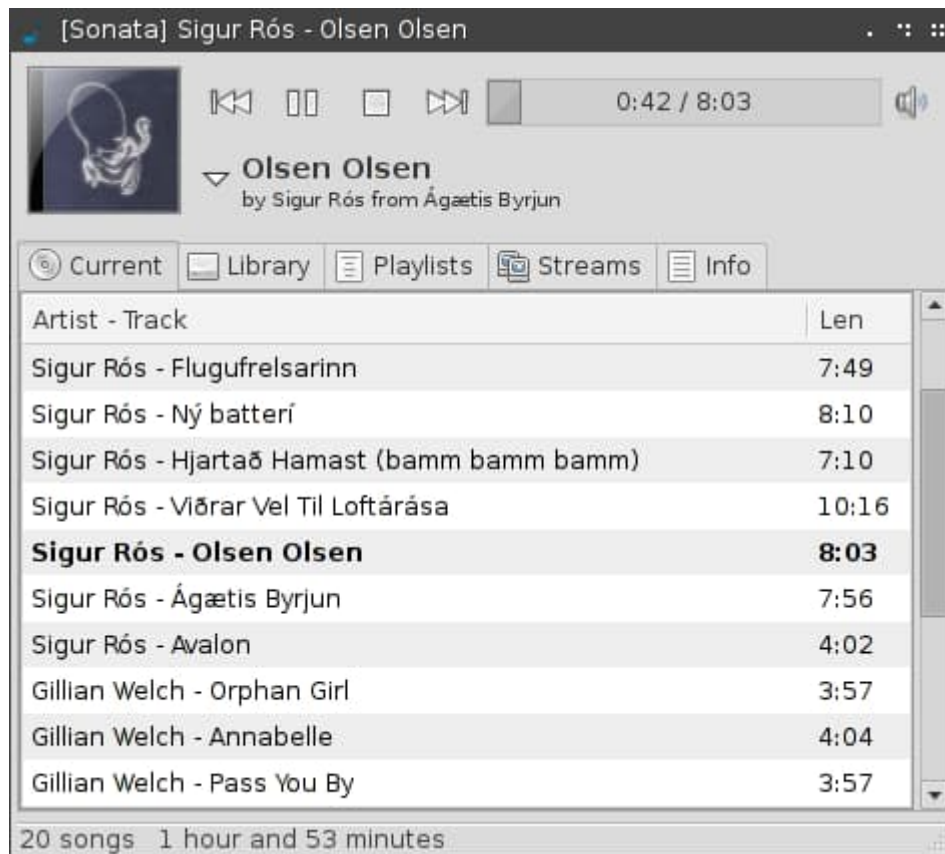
[Sonata] Sigur Rós - Olsen Olsen

0:42 / 8:03

Olsen Olsen
by Sigur Rós from Ágætis Byrjun

Current | Library | Playlists | Streams | Info

| Artist - Track | Len |
|---|---|
| Sigur Rós - Flugufrelsarinn | 7:49 |
| Sigur Rós - Ný batterí | 8:10 |
| Sigur Rós - Hjartað Hamast (bamm bamm bamm) | 7:10 |
| Sigur Rós - Viðrar Vel Til Loftárása | 10:16 |
| **Sigur Rós - Olsen Olsen** | **8:03** |
| Sigur Rós - Ágætis Byrjun | 7:56 |
| Sigur Rós - Avalon | 4:02 |
| Gillian Welch - Orphan Girl | 3:57 |
| Gillian Welch - Annabelle | 4:04 |
| Gillian Welch - Pass You By | 3:57 |

20 songs 1 hour and 53 minutes